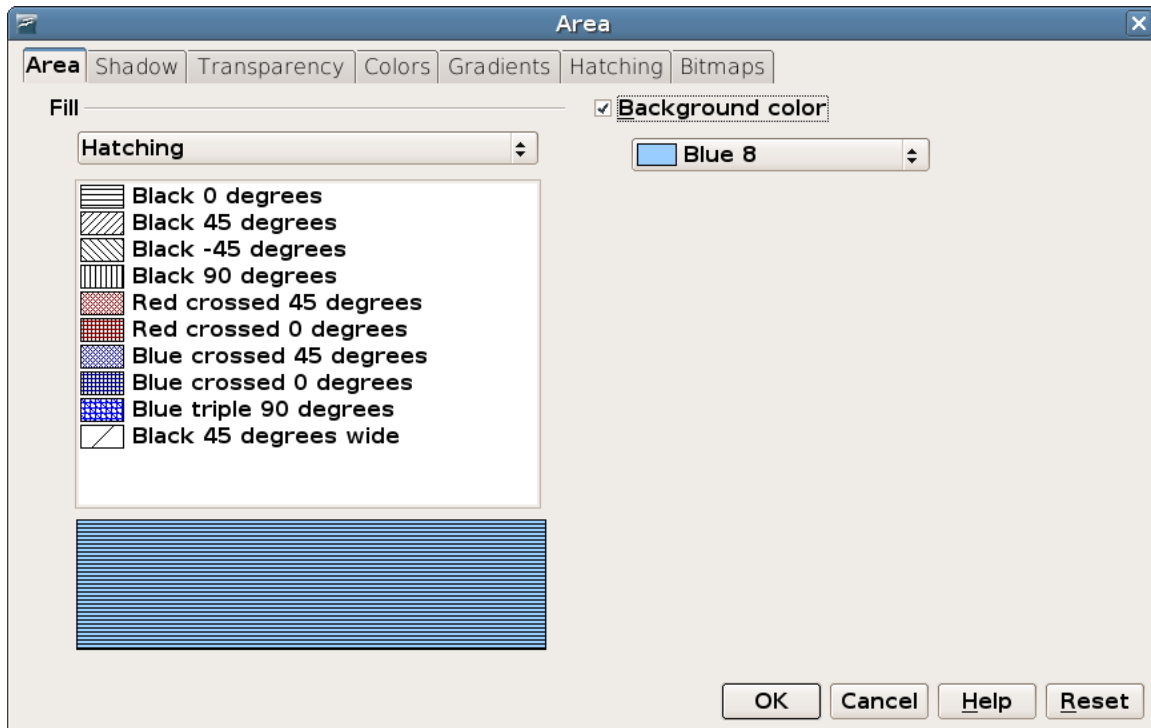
Area

Area | Shadow | Transparency | Colors | Gradients | Hatching | Bitmaps

Fill

Hatching

Black 0 degrees
Black 45 degrees
Black -45 degrees
Black 90 degrees
Red crossed 45 degrees
Red crossed 0 degrees
Blue crossed 45 degrees
Blue crossed 0 degrees
Blue triple 90 degrees
Black 45 degrees wide

Background color

Blue 8

OK Cancel Help Reset